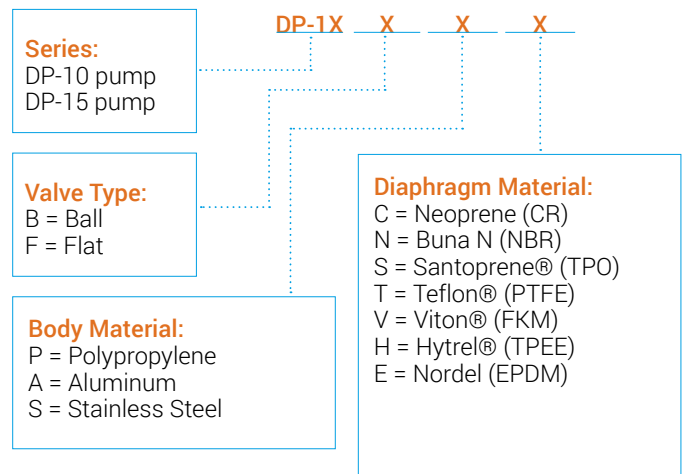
DP-1X X X X

Series:
DP-10 pump
DP-15 pump

Valve Type:
B = Ball
F = Flat

Body Material:
P = Polypropylene
A = Aluminum
S = Stainless Steel

Diaphragm Material:
C = Neoprene (CR)
N = Buna N (NBR)
S = Santoprene® (TPO)
T = Teflon® (PTFE)
V = Viton® (FKM)
H = Hytrel® (TPEE)
E = Nordel (EPDM)